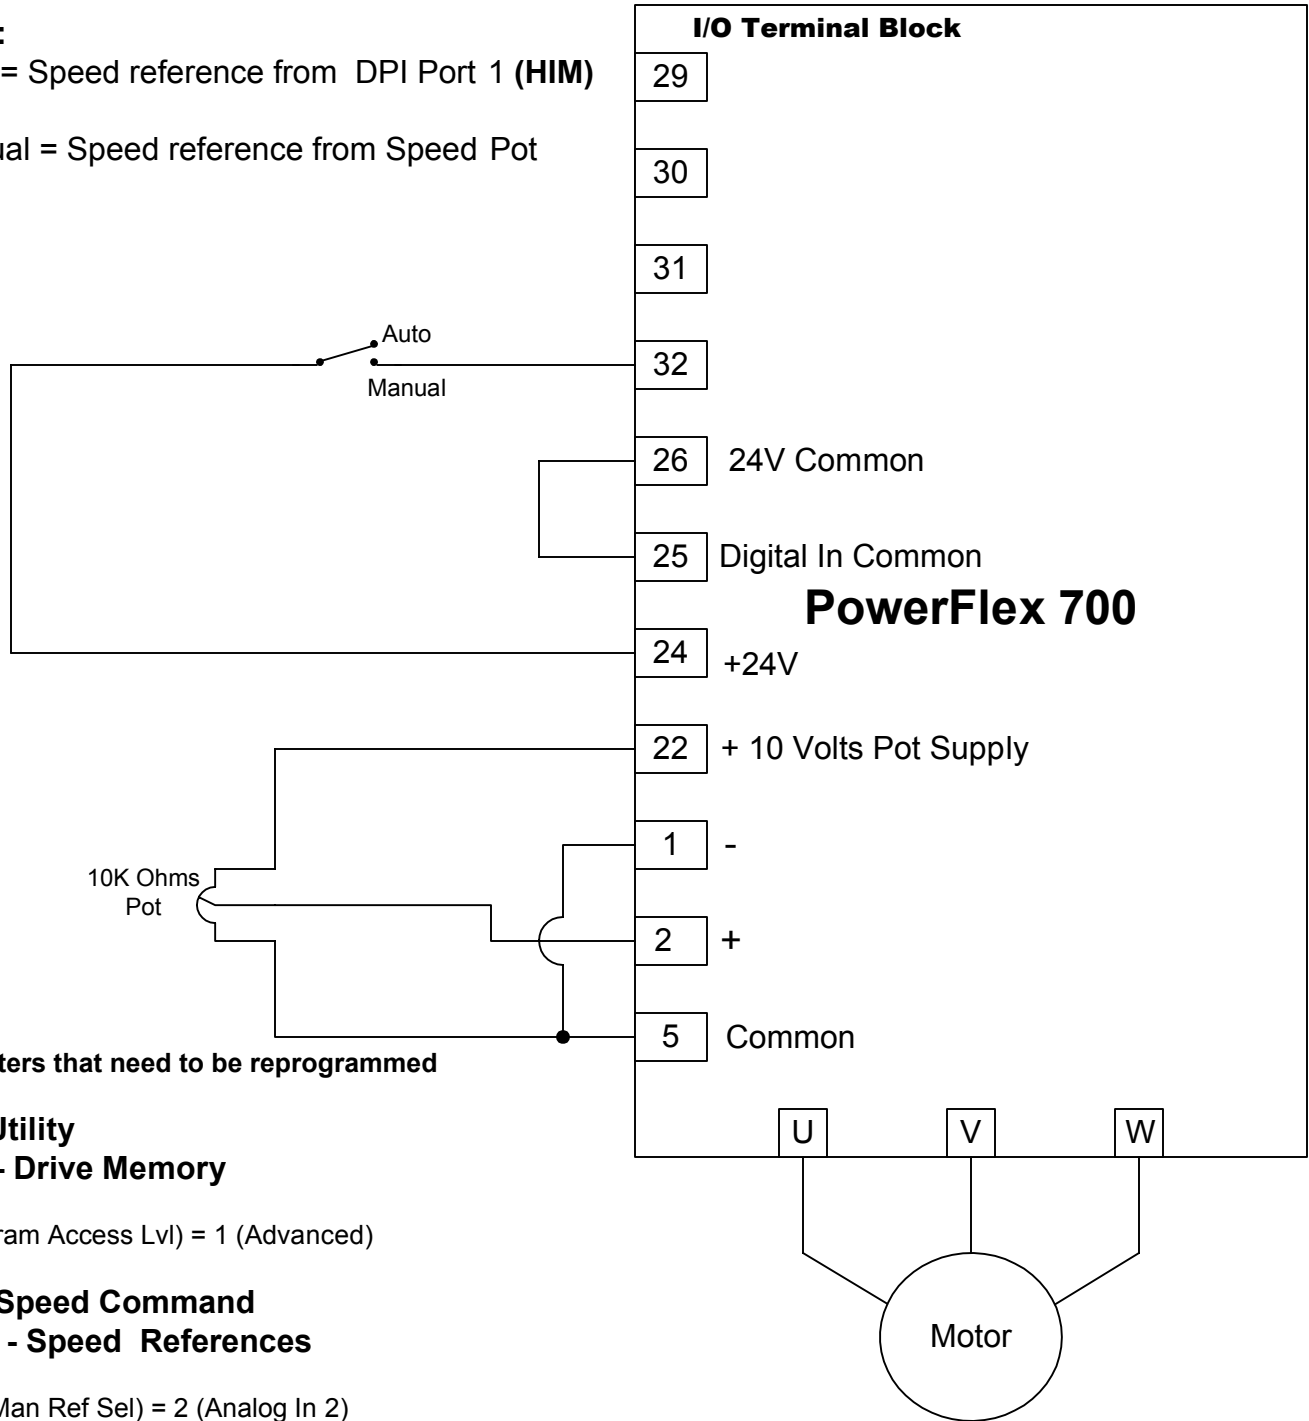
:

= Speed reference from DPI Port 1 **(HIM)**

ual = Speed reference from Speed Pot

I/O Terminal Block

29

30

31

Auto

Manual

32

26 24V Common

25 Digital In Common

PowerFlex 700

24 +24V

22 + 10 Volts Pot Supply

10K Ohms Pot

1 -

2 +

5 Common

ters that need to be reprogrammed

Utility
- Drive Memory

ram Access Lvl) = 1 (Advanced)

Speed Command
- Speed References

Man Ref Sel) = 2 (Analog In 2)

U V W

Motor